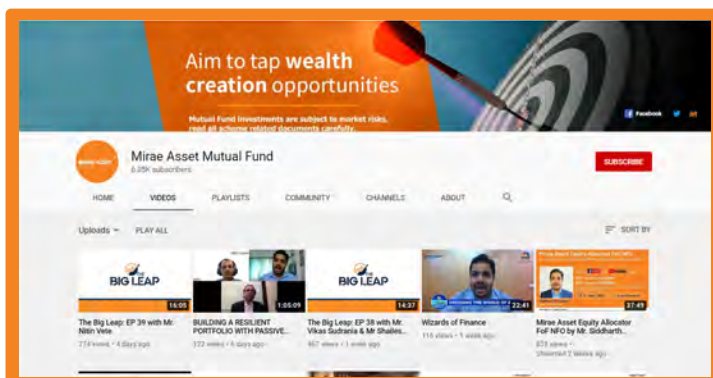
Aim to tap wealth creation opportunities

Mutual Fund investments are subject to market risks, read all scheme related documents carefully.

Facebook

Mirae Asset Mutual Fund
6.05K subscribers

SUBSCRIBE

HOME VIDEOS PLAYLISTS COMMUNITY CHANNELS ABOUT

Uploads PLAY ALL SORT BY

THE BIG LEAP
16:05
The Big Leap: EP 39 with Mr. Nitin Vete
774 views • 4 days ago

1:05:09
BUILDING A RESILIENT PORTFOLIO WITH PASSIVE...
372 views • 6 days ago

THE BIG LEAP
14:37
The Big Leap: EP 38 with Mr. Vikas Sudrania & Mr Shailes...
467 views • 1 week ago

22:41
Wizards of Finance
116 views • 1 week ago

37:49
Mirae Asset Equity Allocator FoF NFO by Mr. Siddharth...
873 views •
Unicorn 2 weeks ago